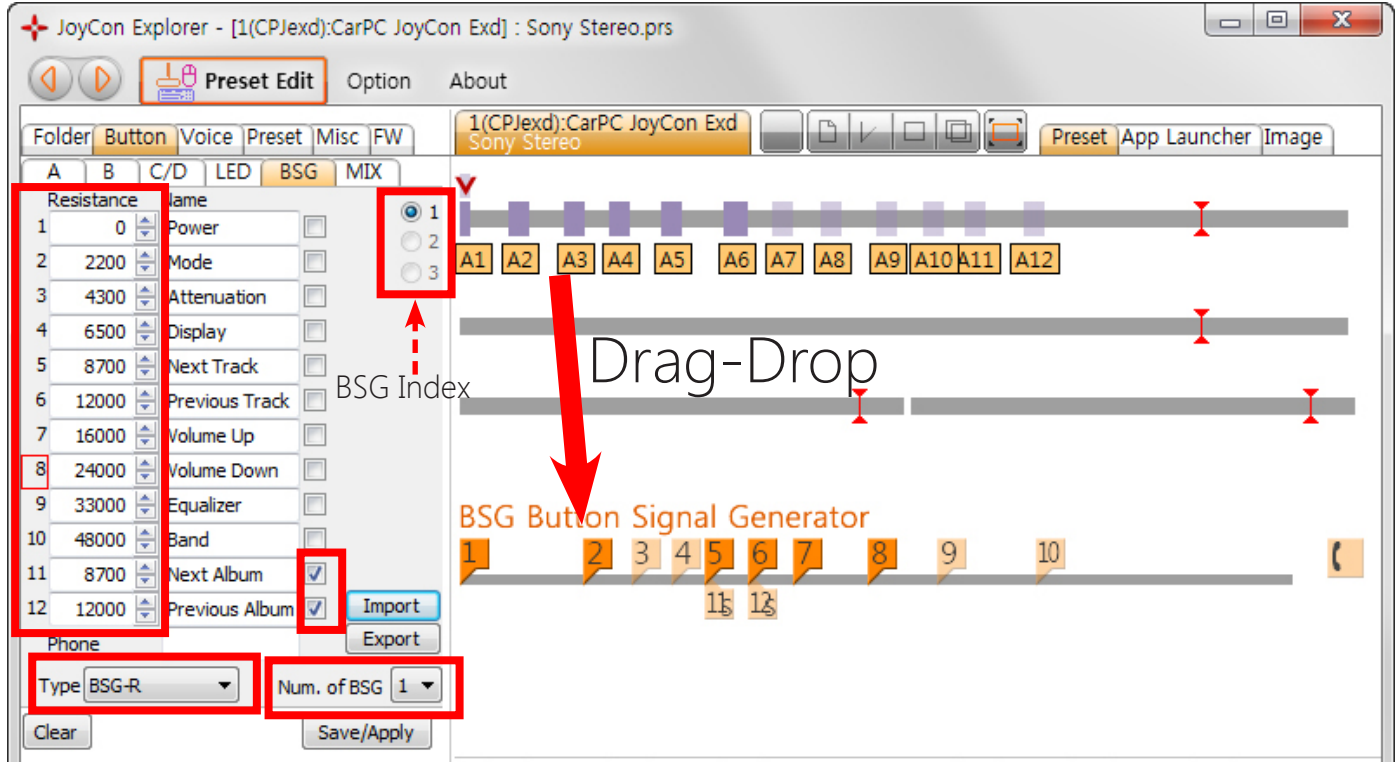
JoyCon Explorer - [1(CPJexd):CarPC JoyCon Exd] : Sony Stereo.prs

Preset Edit Option About

Folder Button Voice Preset Misc FW

A B C/D LED BSG MIX

| | Resistance | Name | |
|---|---|---|---|
| 1 | 0 | Power | ☐ |
| 2 | 2200 | Mode | ☐ |
| 3 | 4300 | Attenuation | ☐ |
| 4 | 6500 | Display | ☐ |
| 5 | 8700 | Next Track | ☐ |
| 6 | 12000 | Previous Track | ☐ |
| 7 | 16000 | Volume Up | ☐ |
| 8 | 24000 | Volume Down | ☐ |
| 9 | 33000 | Equalizer | ☐ |
| 10 | 48000 | Band | ☐ |
| 11 | 8700 | Next Album | ☑ |
| 12 | 12000 | Previous Album | ☑ |

1
2
3

BSG Index

Import
Export

Phone

Type BSG-R

Num. of BSG 1

Clear
Save/Apply

1(CPJexd):CarPC JoyCon Exd
Sony Stereo

Preset App Launcher Image

A1 A2 A3 A4 A5 A6 A7 A8 A9 A10 A11 A12

Drag-Drop

BSG Button Signal Generator

1 2 3 4 5 6 7 8 9 10

11 12